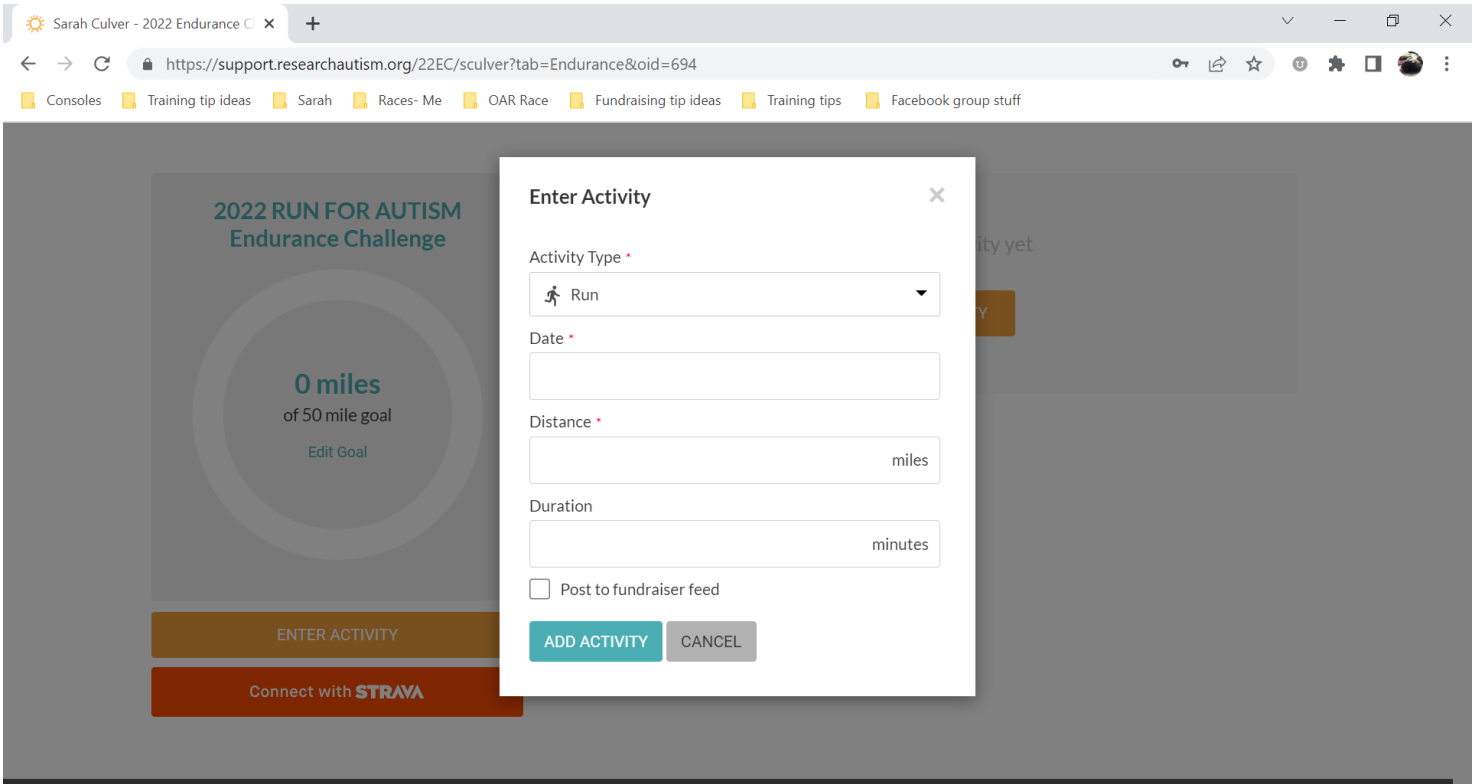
Sarah Culver - 2022 Endurance C

https://support.researchautism.org/22EC/sculver?tab=Endurance&oid=694

Consoles Training tip ideas Sarah Races- Me OAR Race Fundraising tip ideas Training tips Facebook group stuff

2022 RUN FOR AUTISM
Endurance Challenge

0 miles
of 50 mile goal
Edit Goal

ENTER ACTIVITY

Connect with STRAVA

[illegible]ity yet

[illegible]Y

Enter Activity

×

Activity Type *

Run

Date *

Distance *

miles

Duration

minutes

Post to fundraiser feed

ADD ACTIVITY

CANCEL